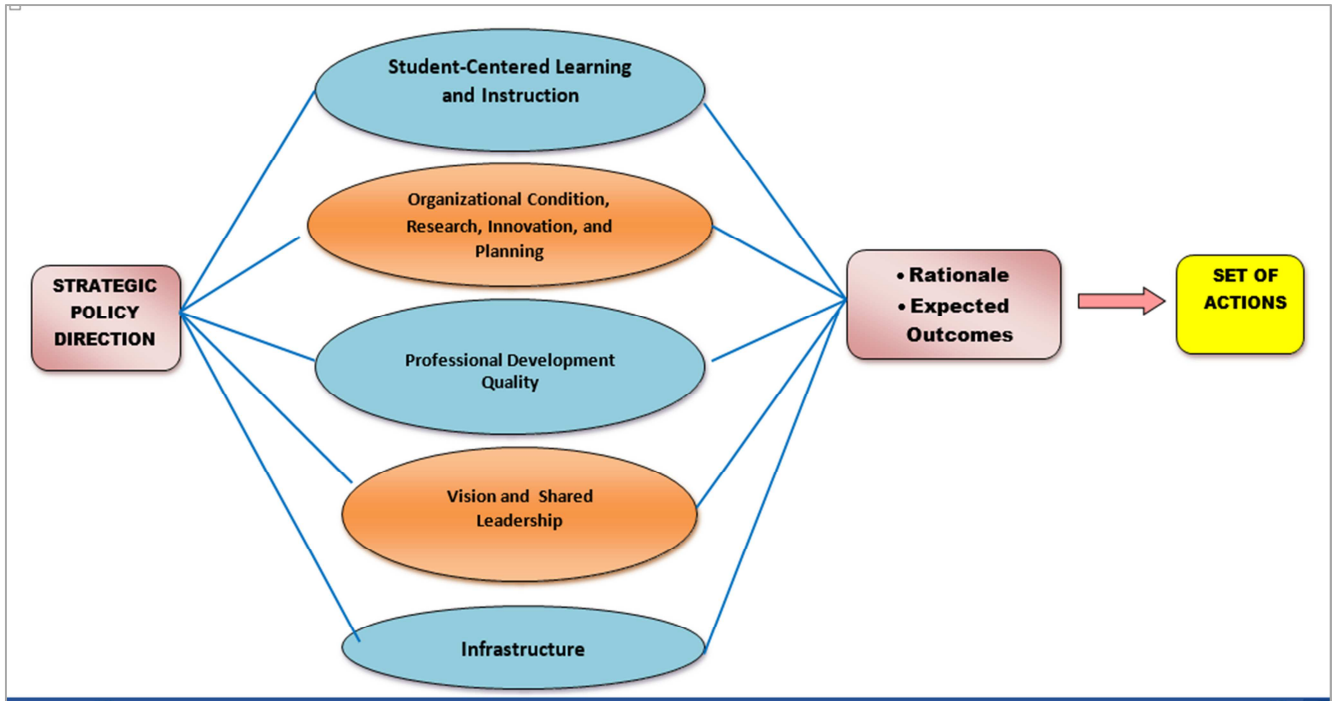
STRATEGIC POLICY DIRECTION

Student-Centered Learning and Instruction

Organizational Condition, Research, Innovation, and Planning

Professional Development Quality

Vision and Shared Leadership

Infrastructure

• Rationale
• Expected Outcomes

SET OF ACTIONS